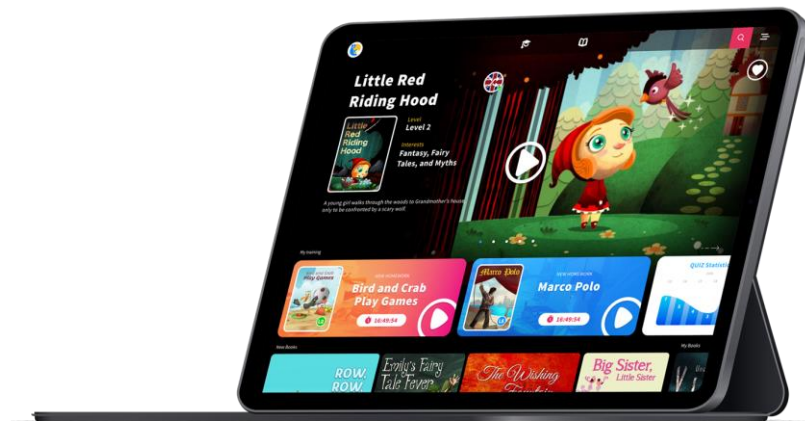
Little Red Riding Hood

Little Red Riding Hood

Level
Level 2

Interests
Fantasy, Fairy Tales, and Myths

A young girl walks through the woods to Grandmother's house only to be confronted by a scary wolf.

My Learning

NEW HOMEWORK
Bird and Crab Play Games
Bird and Crab Play Games
10:49:54

NEW HOMEWORK
Marco Polo
Marco Polo
10:49:54

QUIZ Statistic

New Books

ROW, ROW,

Emily's Fairy Tale Fever

The Wishing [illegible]

Big Sister, Little Sister

My Books